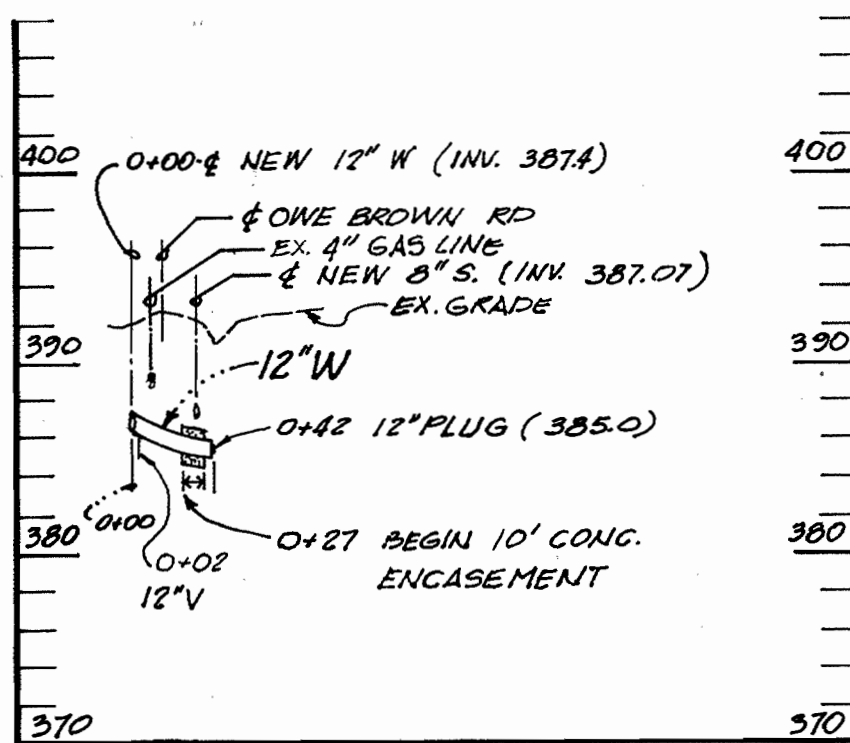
400

0+00 ¢ NEW 12" W (INV. 387.4)

¢ OWE BROWN RD

EX. 4" GAS LINE

¢ NEW 8" S. (INV. 387.07)

EX. GRADE

390

12"W

0+42 12"PLUG (385.0)

380

0+00

0+02
12"V

0+27 BEGIN 10' CONC. ENCASEMENT

370

400

390

380

370